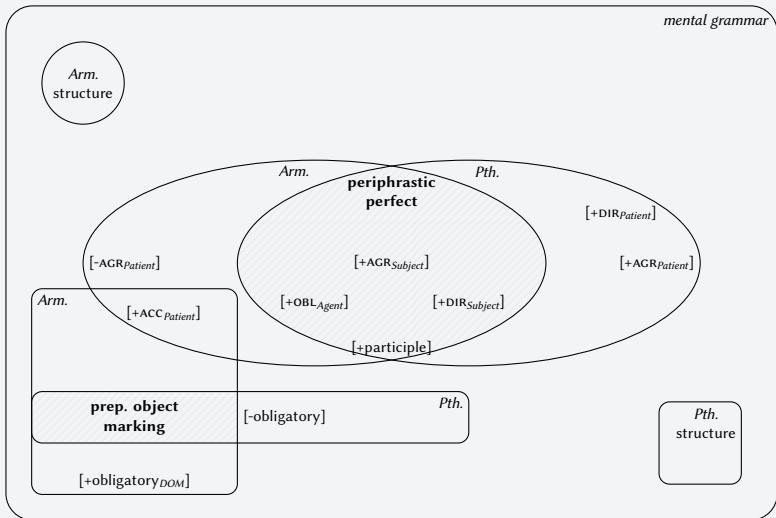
mental grammar

Arm. structure

Arm.

Pth.

periphrastic perfect

[+DIR$_{Patient}$]

[-AGR$_{Patient}$]

[+AGR$_{Subject}$]

[+AGR$_{Patient}$]

Arm.

[+ACC$_{Patient}$]

[+OBL$_{Agent}$]

[+DIR$_{Subject}$]

[+participle]

prep. object marking

[-obligatory]

Pth.

Pth. structure

[+obligatory$_{DOM}$]